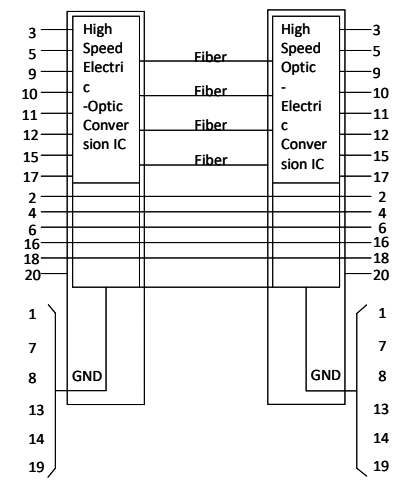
3
5
9
10
11
12
15
17
2
4
6
16
18
20

High Speed Electric -Optic Conversion IC

Fiber
Fiber
Fiber
Fiber

High Speed Optic - Electric Conversion IC

3
5
9
10
11
12
15
17
2
4
6
16
18
20

1
7
8
13
14
19

GND

GND

1
7
8
13
14
19